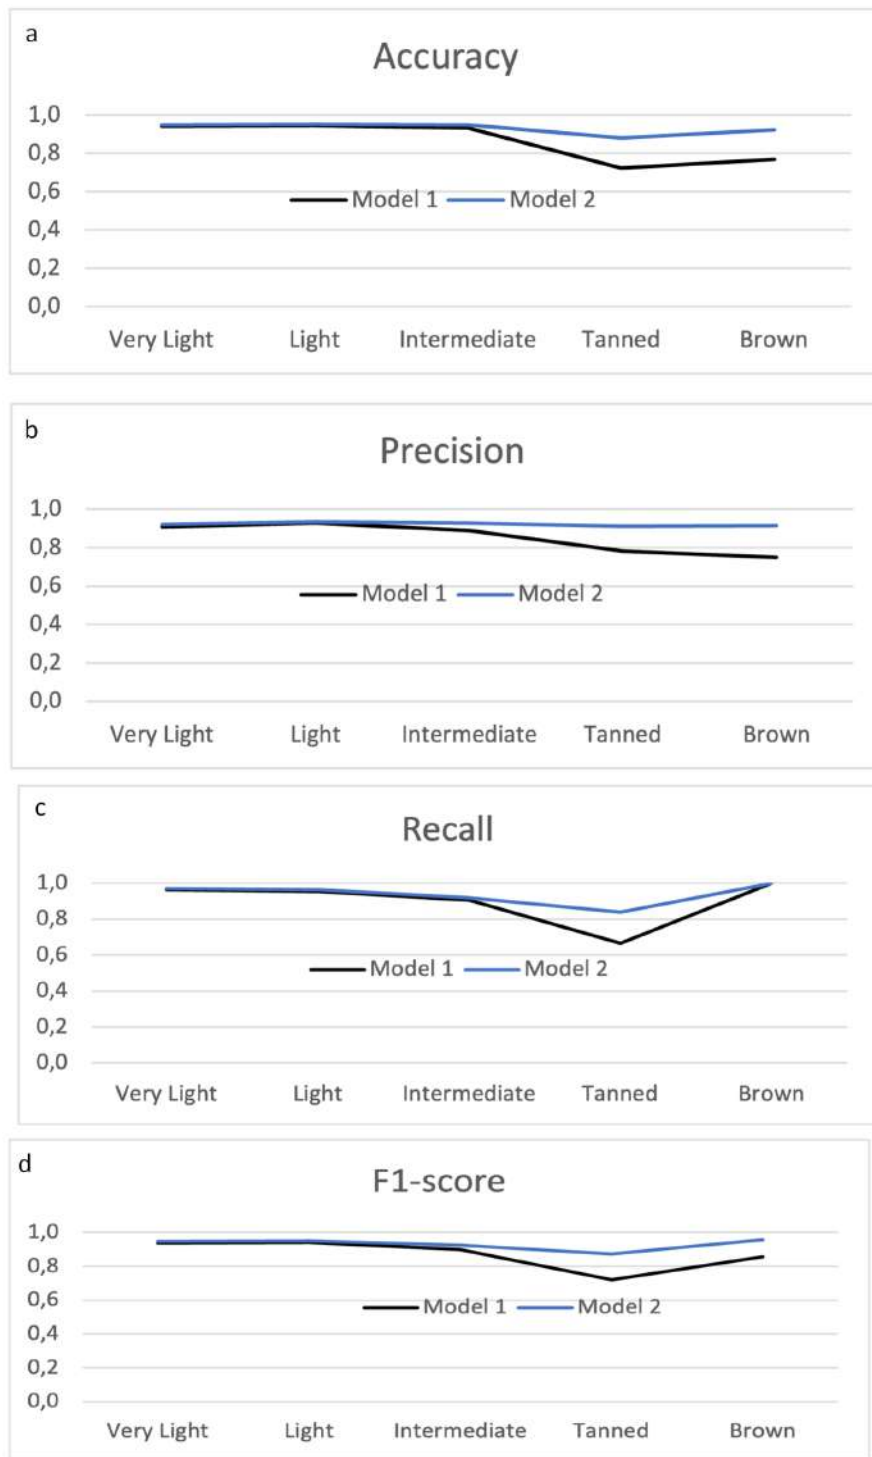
a

Accuracy

1,0
0,8
0,6
0,4
0,2
0,0

Model 1 Model 2

Very Light Light Intermediate Tanned Brown

b

Precision

1,0
0,8
0,6
0,4
0,2
0,0

Model 1 Model 2

Very Light Light Intermediate Tanned Brown

c

Recall

1,0
0,8
0,6
0,4
0,2
0,0

Model 1 Model 2

Very Light Light Intermediate Tanned Brown

d

F1-score

1,0
0,8
0,6
0,4
0,2
0,0

Model 1 Model 2

Very Light Light Intermediate Tanned Brown